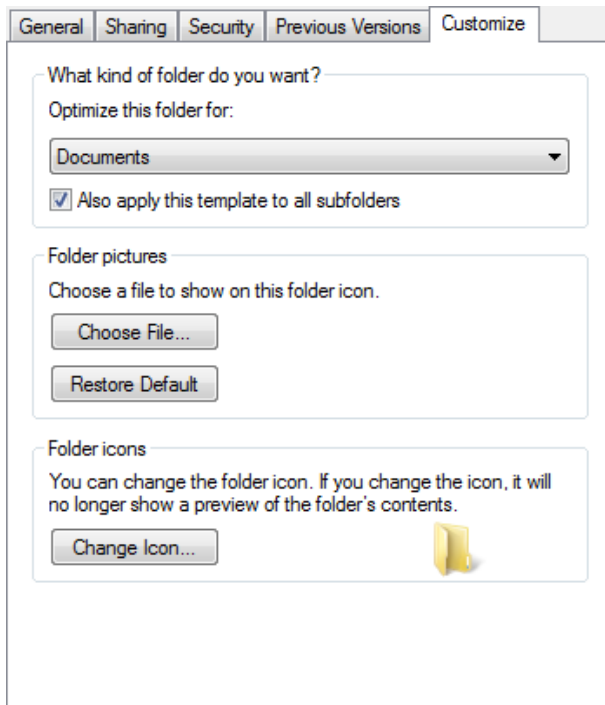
General | Sharing | Security | Previous Versions | Customize

What kind of folder do you want?

Optimize this folder for:

Documents

Also apply this template to all subfolders

Folder pictures

Choose a file to show on this folder icon.

Choose File...

Restore Default

Folder icons

You can change the folder icon. If you change the icon, it will no longer show a preview of the folder's contents.

Change Icon...